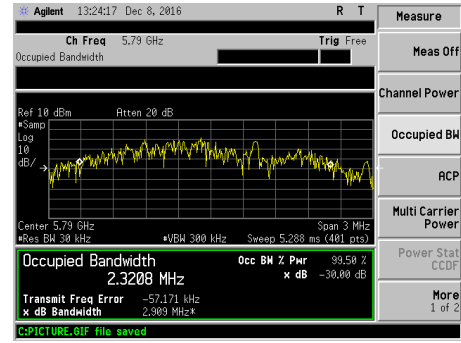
Agilent 13:24:17 Dec 8, 2016 R T

Ch Freq 5.79 GHz Trig Free
Occupied Bandwidth

Ref 10 dBm Atten 20 dB
#Samp
Log
10
dB/

Center 5.79 GHz Span 3 MHz
#Res BW 30 kHz #VBW 300 kHz Sweep 5.288 ms (401 pts)

Occupied Bandwidth
2.3208 MHz
Occ BW % Pwr 99.50 %
x dB -30.00 dB
Transmit Freq Error -57.171 kHz
x dB Bandwidth 2.909 MHz*

C:PICTURE.GIF file saved

Measure
Meas Off
Channel Power
Occupied BW
ACP
Multi Carrier Power
Power Stat CCDF
More 1 of 2